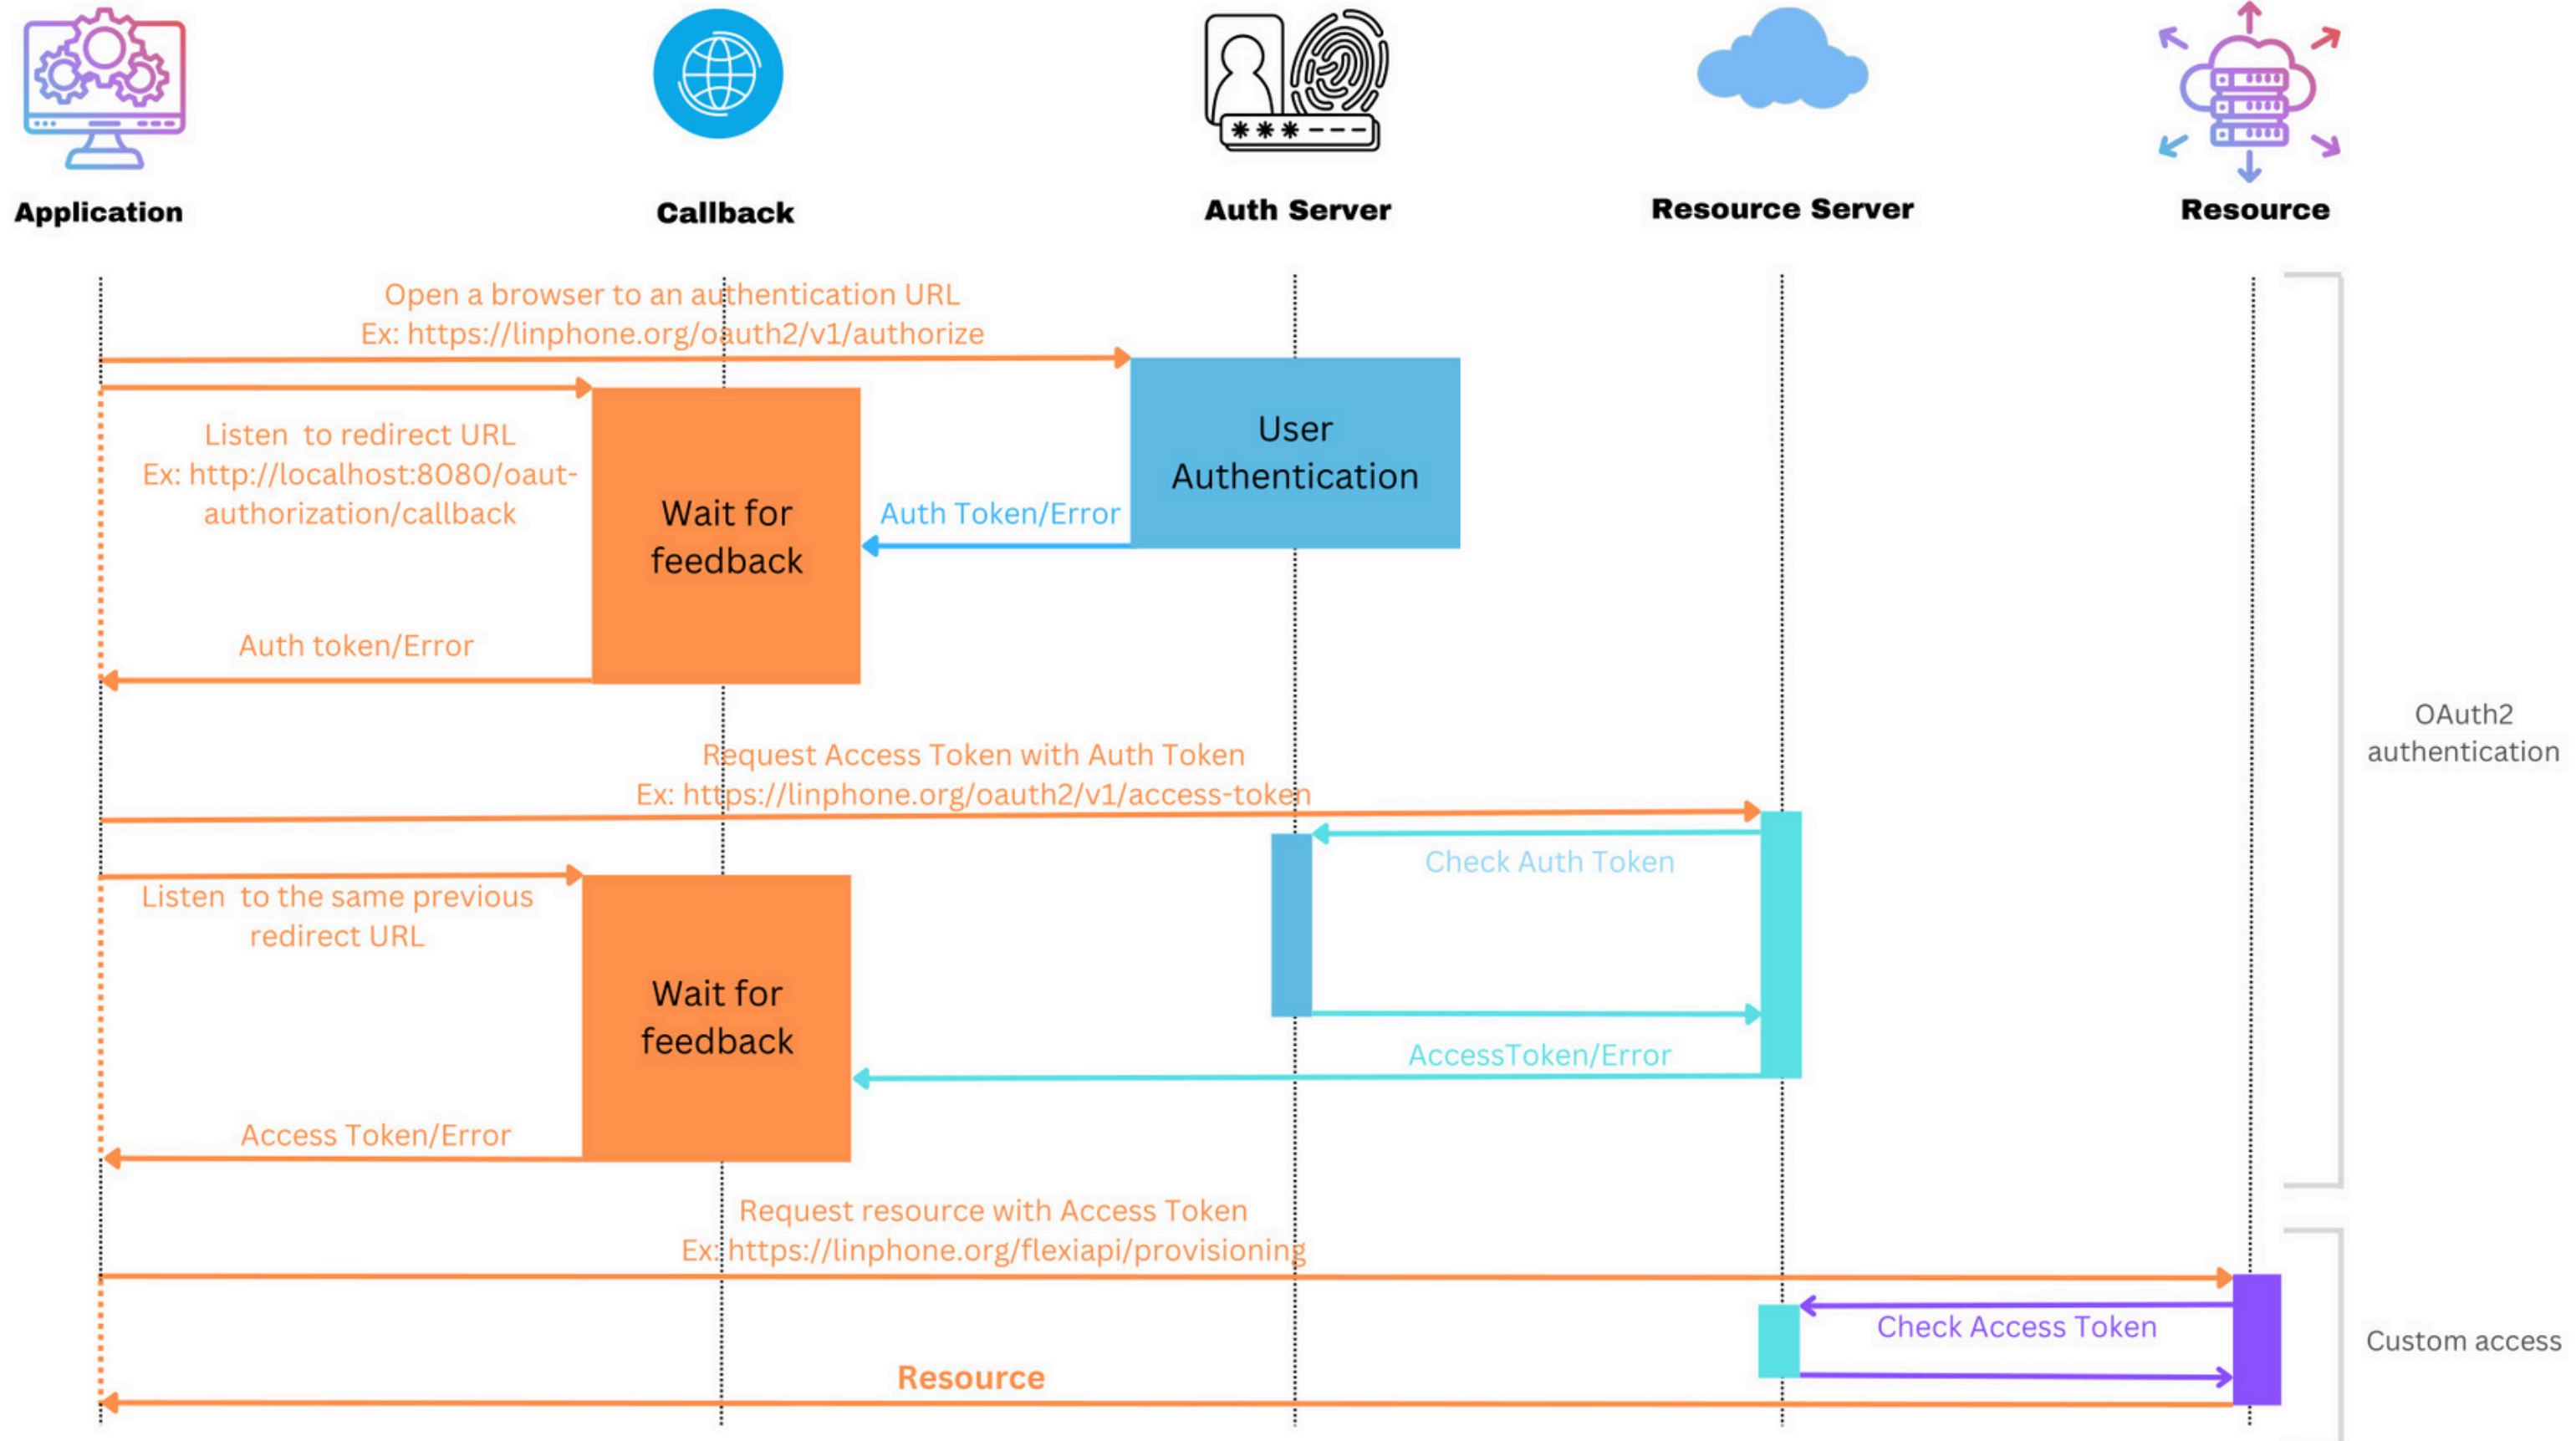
Application

Callback

Auth Server

Resource Server

Resource

Open a browser to an authentication URL
Ex: https://linphone.org/oauth2/v1/authorize

User Authentication

Listen to redirect URL
Ex: http://localhost:8080/oaut-authorization/callback

Wait for feedback

Auth Token/Error

Auth token/Error

OAuth2 authentication

Request Access Token with Auth Token
Ex: https://linphone.org/oauth2/v1/access-token

Check Auth Token

Listen to the same previous redirect URL

Wait for feedback

AccessToken/Error

Access Token/Error

Request resource with Access Token
Ex: https://linphone.org/flexiapi/provisioning

Check Access Token

Custom access

Resource